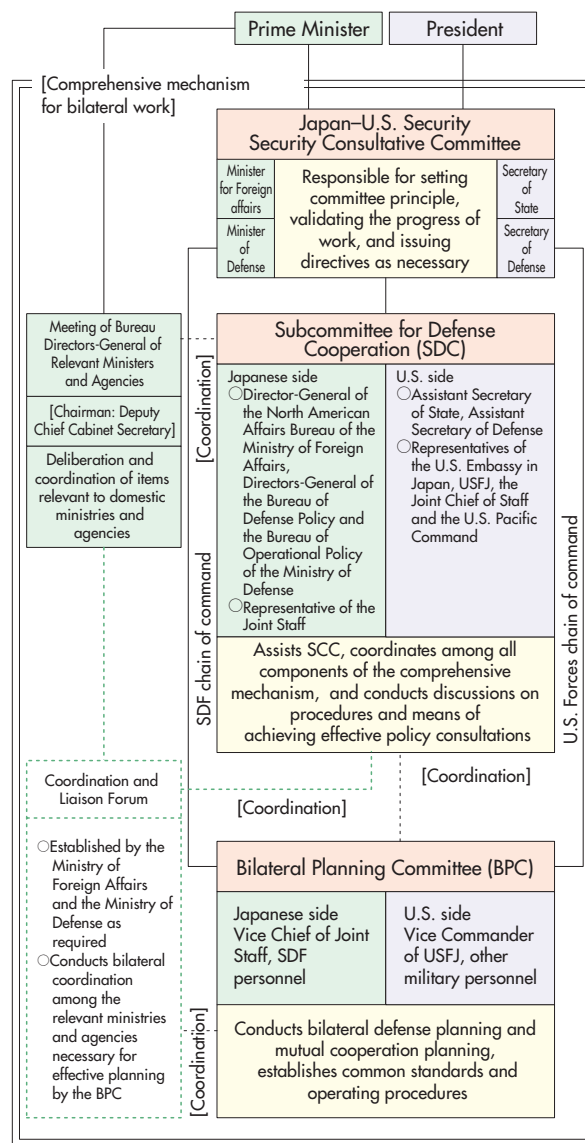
Prime Minister

President

[Comprehensive mechanism for bilateral work]

Japan–U.S. Security Security Consultative Committee

Minister for Foreign affairs

Minister of Defense

Responsible for setting committee principle, validating the progress of work, and issuing directives as necessary

Secretary of State

Secretary of Defense

Meeting of Bureau Directors-General of Relevant Ministers and Agencies

[Chairman: Deputy Chief Cabinet Secretary]

Deliberation and coordination of items relevant to domestic ministries and agencies

Subcommittee for Defense Cooperation (SDC)

[Coordination]

Japanese side
○Director-General of the North American Affairs Bureau of the Ministry of Foreign Affairs, Directors-General of the Bureau of Defense Policy and the Bureau of Operational Policy of the Ministry of Defense
○Representative of the Joint Staff

U.S. side
○Assistant Secretary of State, Assistant Secretary of Defense
○Representatives of the U.S. Embassy in Japan, USFJ, the Joint Chief of Staff and the U.S. Pacific Command

SDF chain of command

U.S. Forces chain of command

Assists SCC, coordinates among all components of the comprehensive mechanism, and conducts discussions on procedures and means of achieving effective policy consultations

[Coordination]

Coordination and Liaison Forum

[Coordination]

○Established by the Ministry of Foreign Affairs and the Ministry of Defense as required
○Conducts bilateral coordination among the relevant ministries and agencies necessary for effective planning by the BPC

Bilateral Planning Committee (BPC)

Japanese side
Vice Chief of Joint Staff, SDF personnel

U.S. side
Vice Commander of USFJ, other military personnel

[Coordination]

Conducts bilateral defense planning and mutual cooperation planning, establishes common standards and operating procedures